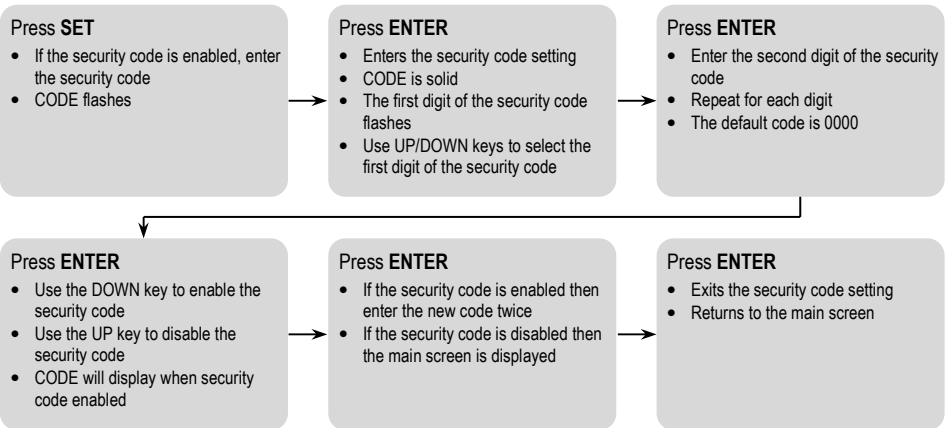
Press **SET**

- If the security code is enabled, enter the security code
- CODE flashes

Press **ENTER**

- Enters the security code setting
- CODE is solid
- The first digit of the security code flashes
- Use UP/DOWN keys to select the first digit of the security code

Press **ENTER**

- Enter the second digit of the security code
- Repeat for each digit
- The default code is 0000

Press **ENTER**

- Use the DOWN key to enable the security code
- Use the UP key to disable the security code
- CODE will display when security code enabled

Press **ENTER**

- If the security code is enabled then enter the new code twice
- If the security code is disabled then the main screen is displayed

Press **ENTER**

- Exits the security code setting
- Returns to the main screen